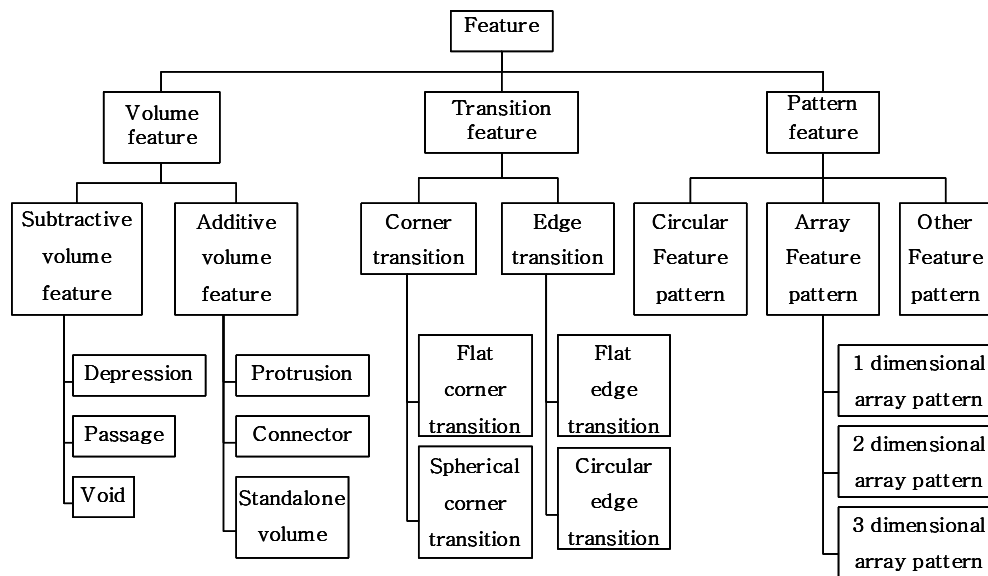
Feature

Volume feature

Transition feature

Pattern feature

Subtractive volume feature

Additive volume feature

Corner transition

Edge transition

Circular Feature pattern

Array Feature pattern

Other Feature pattern

Depression

Passage

Void

Protrusion

Connector

Standalone volume

Flat corner transition

Spherical corner transition

Flat edge transition

Circular edge transition

1 dimensional array pattern

2 dimensional array pattern

3 dimensional array pattern